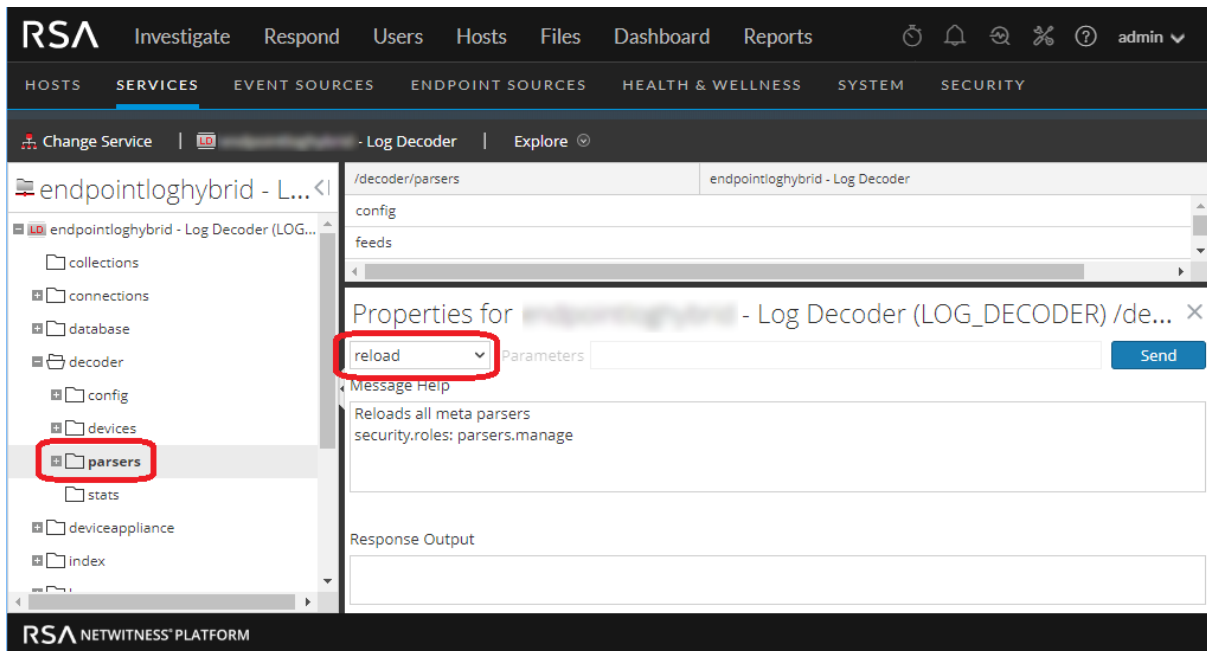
RSA Investigate Respond Users Hosts Files Dashboard Reports admin

HOSTS SERVICES EVENT SOURCES ENDPOINT SOURCES HEALTH & WELLNESS SYSTEM SECURITY

Change Service | LD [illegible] - Log Decoder | Explore

endpointloghybrid - L...

LD endpointloghybrid - Log Decoder (LOG...
collections
connections
database
decoder
config
devices
parsers
stats
deviceappliance
index

| /decoder/parsers | endpointloghybrid - Log Decoder |
|---|---|
| config | |
| feeds | |

Properties for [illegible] - Log Decoder (LOG_DECODER) /de...

reload Parameters Send

Message Help
Reloads all meta parsers
security.roles: parsers.manage

Response Output

RSA NETWITNESS® PLATFORM